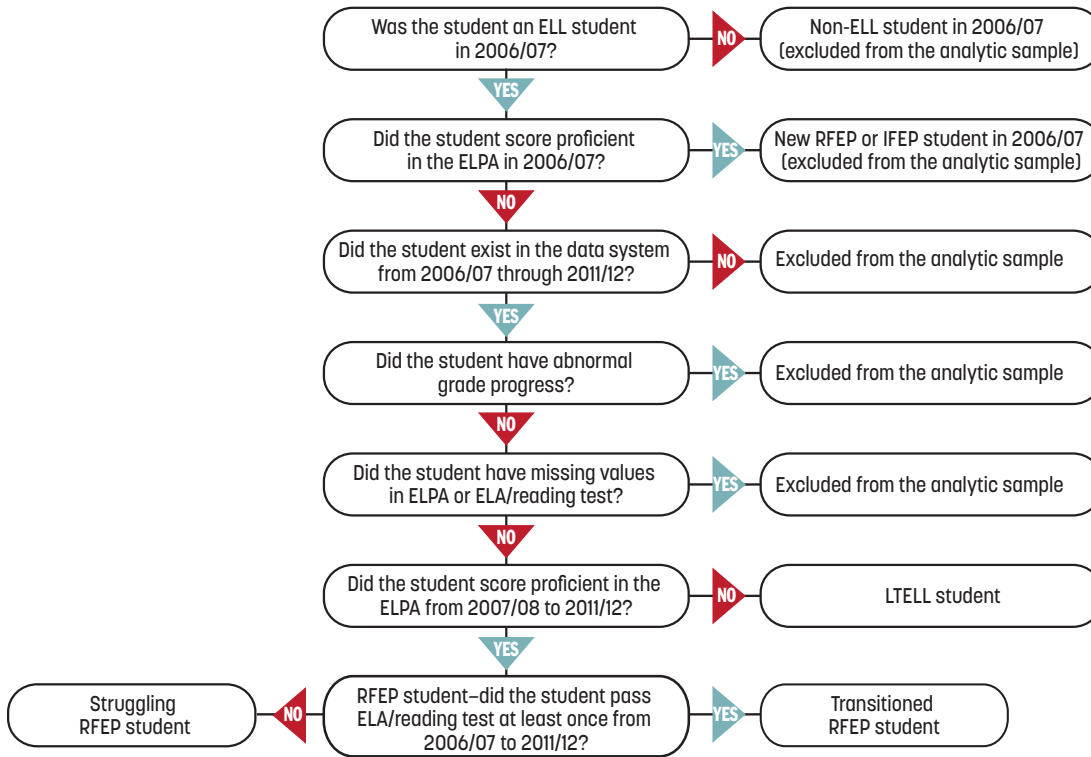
Was the student an ELL student in 2006/07?

NO

Non-ELL student in 2006/07 (excluded from the analytic sample)

YES

Did the student score proficient in the ELPA in 2006/07?

YES

New RFEP or IFEP student in 2006/07 (excluded from the analytic sample)

NO

Did the student exist in the data system from 2006/07 through 2011/12?

NO

Excluded from the analytic sample

YES

Did the student have abnormal grade progress?

YES

Excluded from the analytic sample

NO

Did the student have missing values in ELPA or ELA/reading test?

YES

Excluded from the analytic sample

NO

Did the student score proficient in the ELPA from 2007/08 to 2011/12?

NO

LTELL student

YES

Struggling RFEP student

NO

RFEP student–did the student pass ELA/reading test at least once from 2006/07 to 2011/12?

YES

Transitioned RFEP student